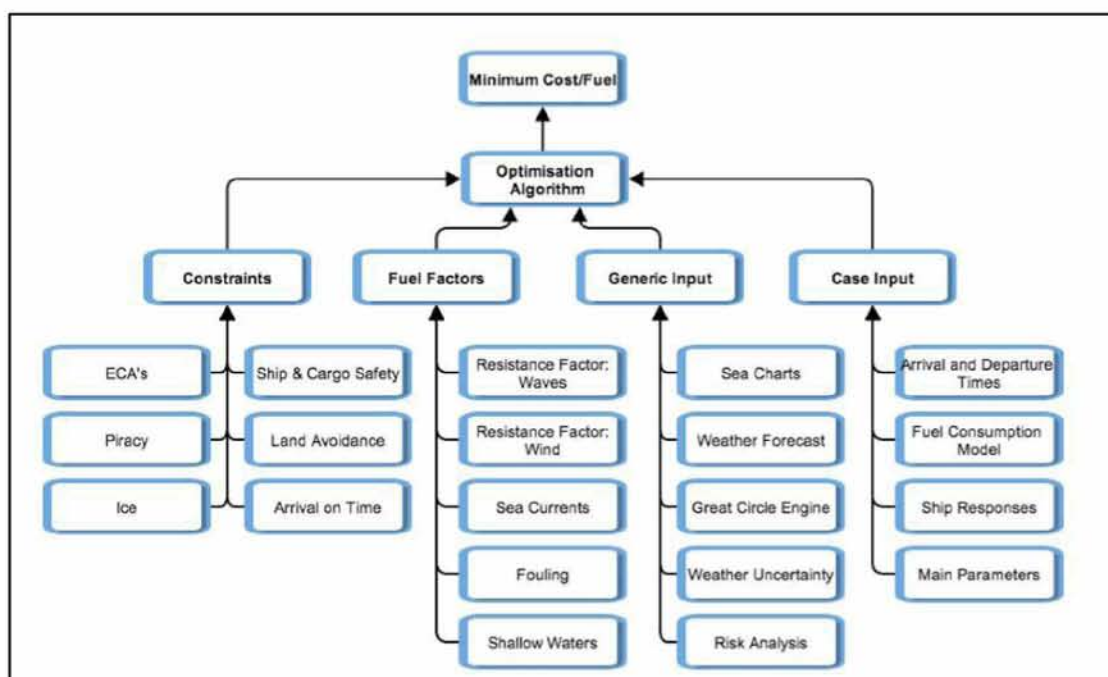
Minimum Cost/Fuel

Optimisation Algorithm

Constraints

Fuel Factors

Generic Input

Case Input

ECA's

Ship & Cargo Safety

Piracy

Land Avoidance

Ice

Arrival on Time

Resistance Factor: Waves

Resistance Factor: Wind

Sea Currents

Fouling

Shallow Waters

Sea Charts

Weather Forecast

Great Circle Engine

Weather Uncertainty

Risk Analysis

Arrival and Departure Times

Fuel Consumption Model

Ship Responses

Main Parameters